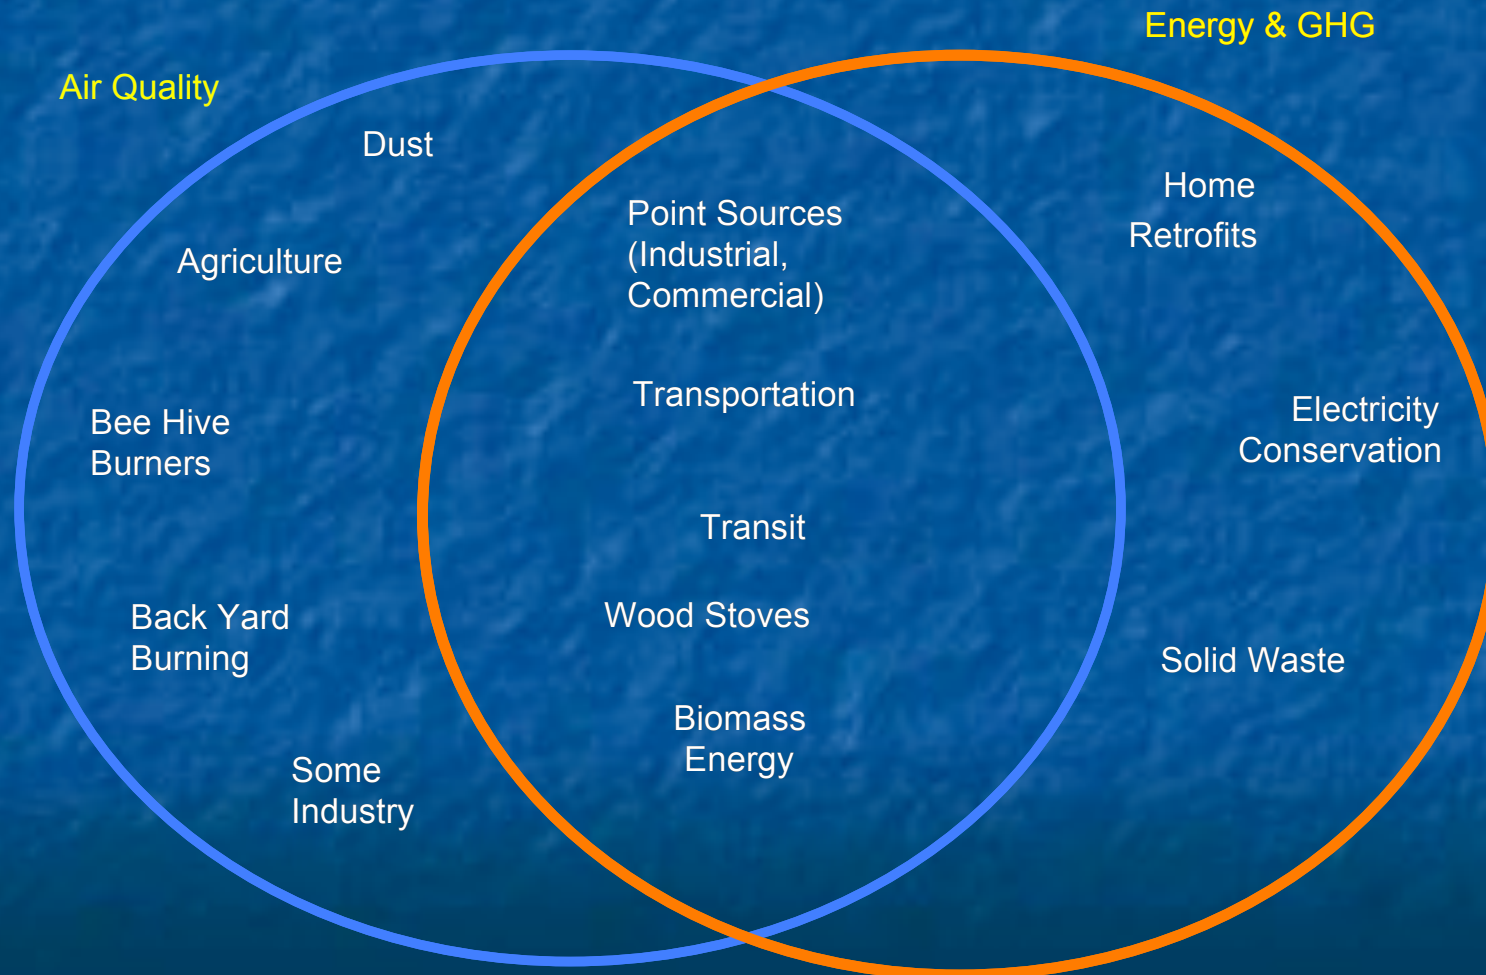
Energy & GHG

Air Quality

Dust

Agriculture

Bee Hive Burners

Back Yard Burning

Some Industry

Point Sources (Industrial, Commercial)

Transportation

Transit

Wood Stoves

Biomass Energy

Home Retrofits

Electricity Conservation

Solid Waste